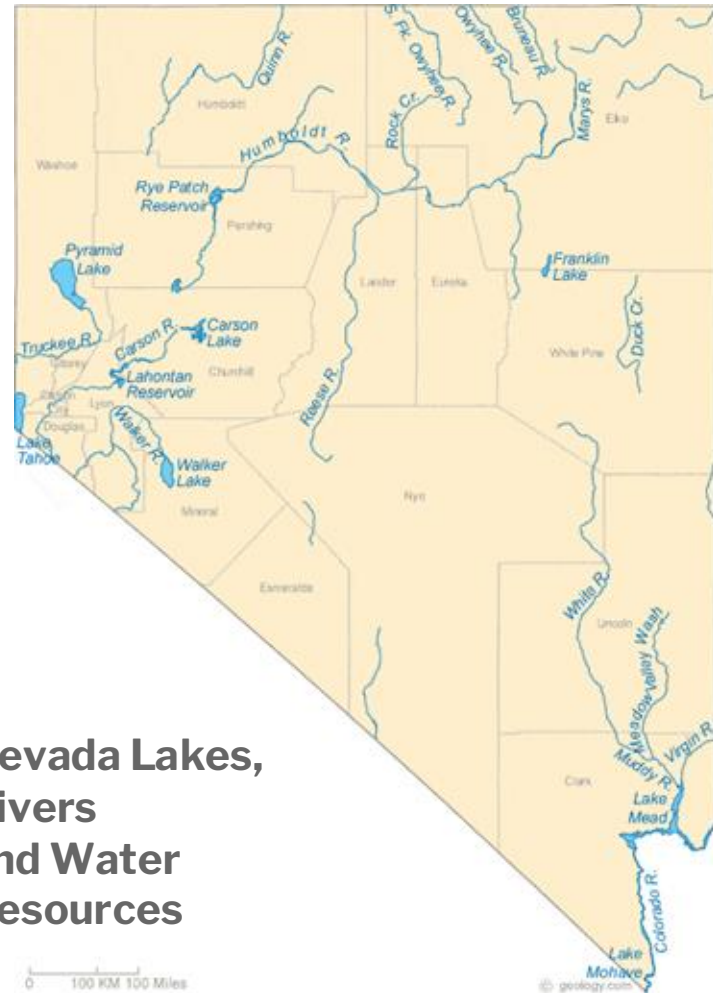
Quinn R.
S. Fk. Owyhee R.
Owyhee R.
Bruneau R.
Marys R.
Humboldt
Elko
Rock Cr.
Washoe
Humboldt R.
Rye Patch Reservoir
Pershing
Pyramid Lake
Lander
Eureka
Franklin Lake
Duck Cr.
Truckee R.
Carson R.
Carson Lake
Storey
White Pine
Lahontan Reservoir
Churchill
Carson City
Lyon
Douglas
Reese R.
Lake Tahoe
Walker R.
Walker Lake
Mineral
Nye
Esmeralda
White R.
Lincoln
Meadow Valley Wash
Virgin R.
Muddy R.
Clark
Lake Mead
Colorado R.
Lake Mohave
© geology.com

evada Lakes,
ivers
nd Water
esources

0 100 KM 100 Miles